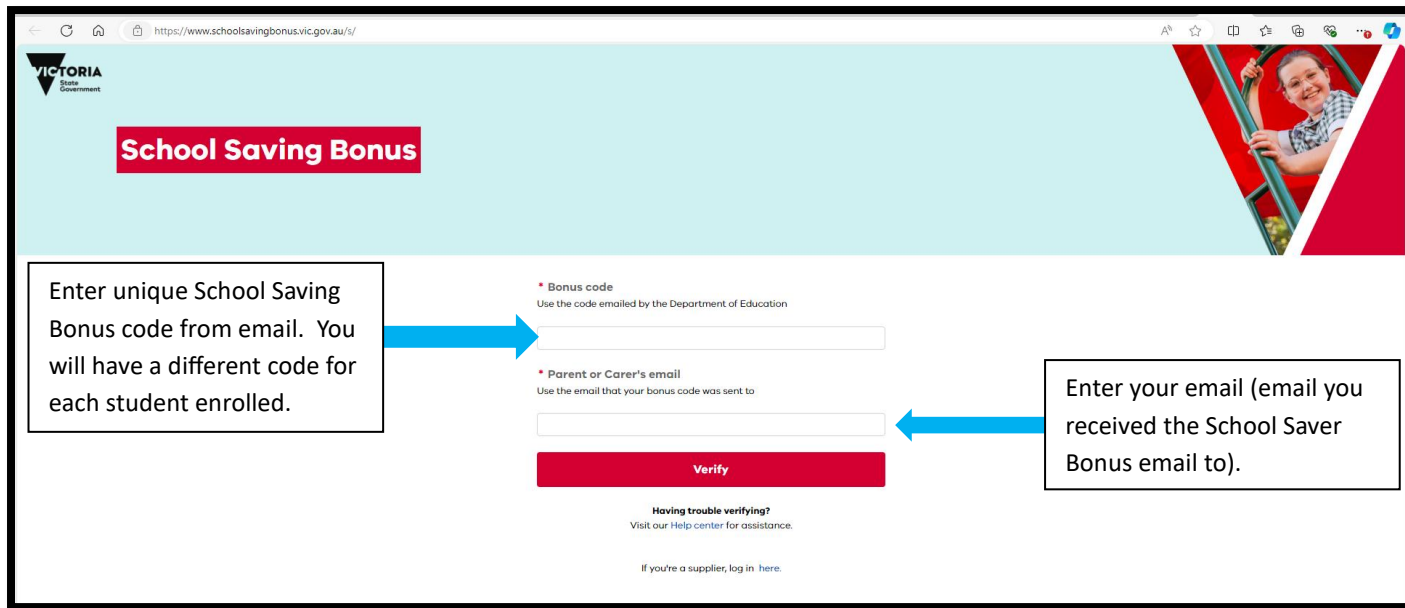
https://www.schoolsavingbonus.vic.gov.au/s/

VICTORIA State Government

School Saving Bonus

Enter unique School Saving Bonus code from email. You will have a different code for each student enrolled.

* Bonus code
Use the code emailed by the Department of Education

* Parent or Carer's email
Use the email that your bonus code was sent to

Enter your email (email you received the School Saver Bonus email to).

Verify

Having trouble verifying?
Visit our Help center for assistance.

If you're a supplier, log in here.